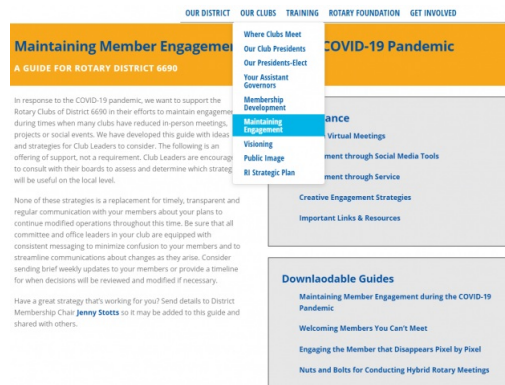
OUR DISTRICT OUR CLUBS TRAINING ROTARY FOUNDATION GET INVOLVED

Where Clubs Meet
Our Club Presidents
Our Presidents-Elect
Your Assistant Governors
Membership Development
Maintaining Engagement
Visioning
Public Image
RI Strategic Plan

Maintaining Member Engagement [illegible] COVID-19 Pandemic

A GUIDE FOR ROTARY DISTRICT 6690

In response to the COVID-19 pandemic, we want to support the Rotary Clubs of District 6690 in their efforts to maintain engagem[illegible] during times when many clubs have reduced in-person meetings, projects or social events. We have developed this guide with ideas and strategies for Club Leaders to consider. The following is an offering of support, not a requirement. Club Leaders are encourag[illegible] to consult with their boards to assess and determine which strateg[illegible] will be useful on the local level.

None of these strategies is a replacement for timely, transparent and regular communication with your members about your plans to continue modified operations throughout this time. Be sure that all committee and office leaders in your club are equipped with consistent messaging to minimize confusion to your members and to streamline communications about changes as they arise. Consider sending brief weekly updates to your members or provide a timeline for when decisions will be reviewed and modified if necessary.

Have a great strategy that's working for you? Send details to District Membership Chair Jenny Stotts so it may be added to this guide and shared with others.

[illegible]ance
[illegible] Virtual Meetings
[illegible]ment through Social Media Tools
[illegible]ment through Service
Creative Engagement Strategies
Important Links & Resources

Downlaodable Guides
Maintaining Member Engagement during the COVID-19 Pandemic
Welcoming Members You Can't Meet
Engaging the Member that Disappears Pixel by Pixel
Nuts and Bolts for Conducting Hybrid Rotary Meetings